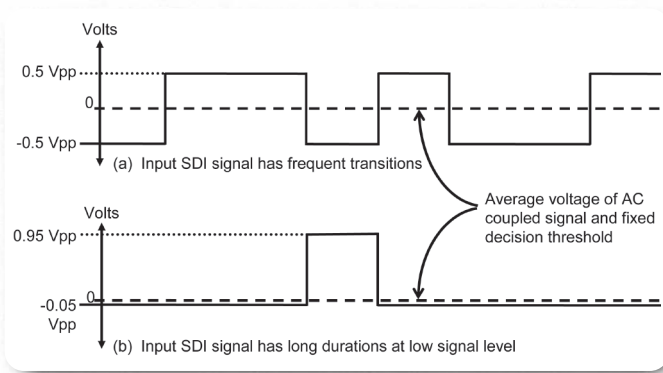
Volts

0.5 Vpp

0

-0.5 Vpp

(a) Input SDI signal has frequent transitions

Average voltage of AC coupled signal and fixed decision threshold

Volts

0.95 Vpp

0

-0.05 Vpp

(b) Input SDI signal has long durations at low signal level